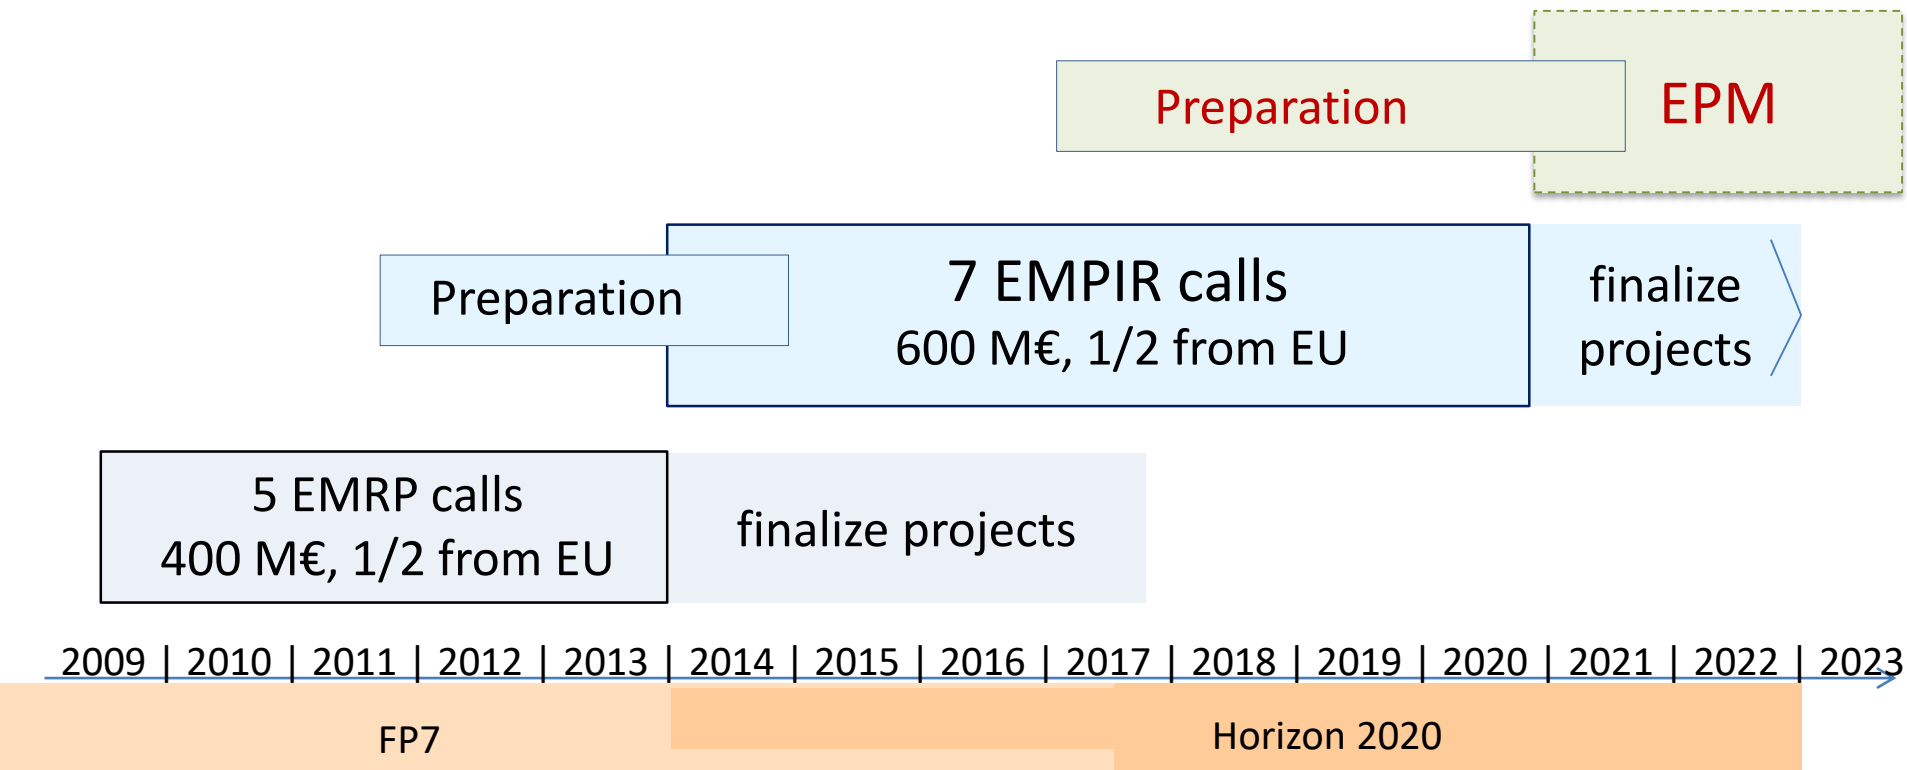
Preparation

EPM

Preparation

7 EMPIR calls
600 M€, 1/2 from EU

finalize projects

5 EMRP calls
400 M€, 1/2 from EU

finalize projects

2009 | 2010 | 2011 | 2012 | 2013 | 2014 | 2015 | 2016 | 2017 | 2018 | 2019 | 2020 | 2021 | 2022 | 2023

FP7

Horizon 2020